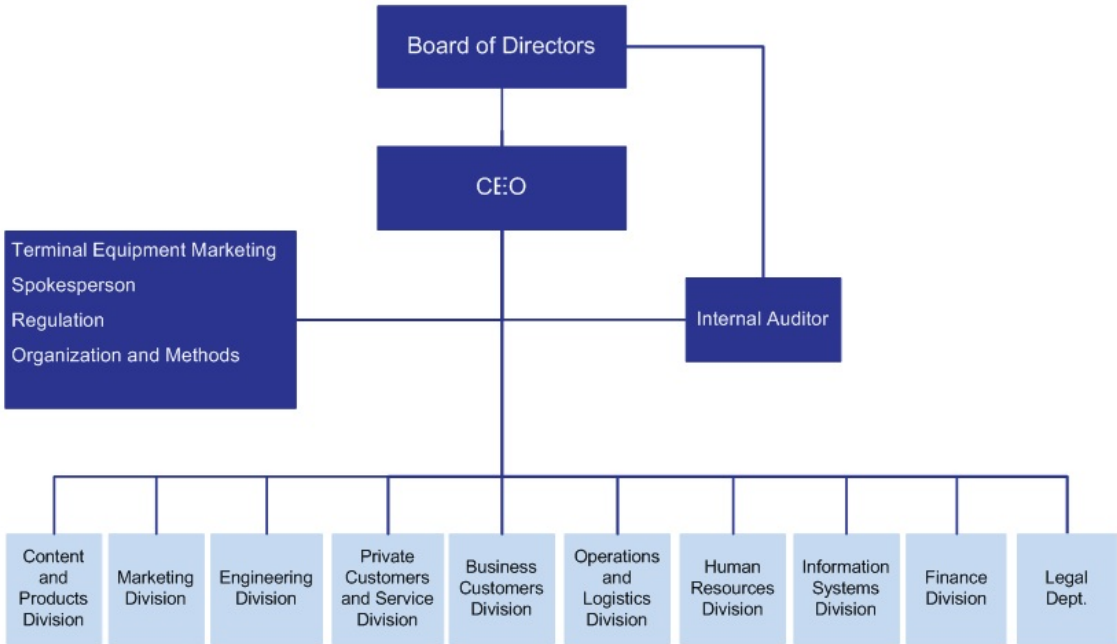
Board of Directors

CEO

Terminal Equipment Marketing
Spokesperson
Regulation
Organization and Methods

Internal Auditor

Content and Products Division

Marketing Division

Engineering Division

Private Customers and Service Division

Business Customers Division

Operations and Logistics Division

Human Resources Division

Information Systems Division

Finance Division

Legal Dept.